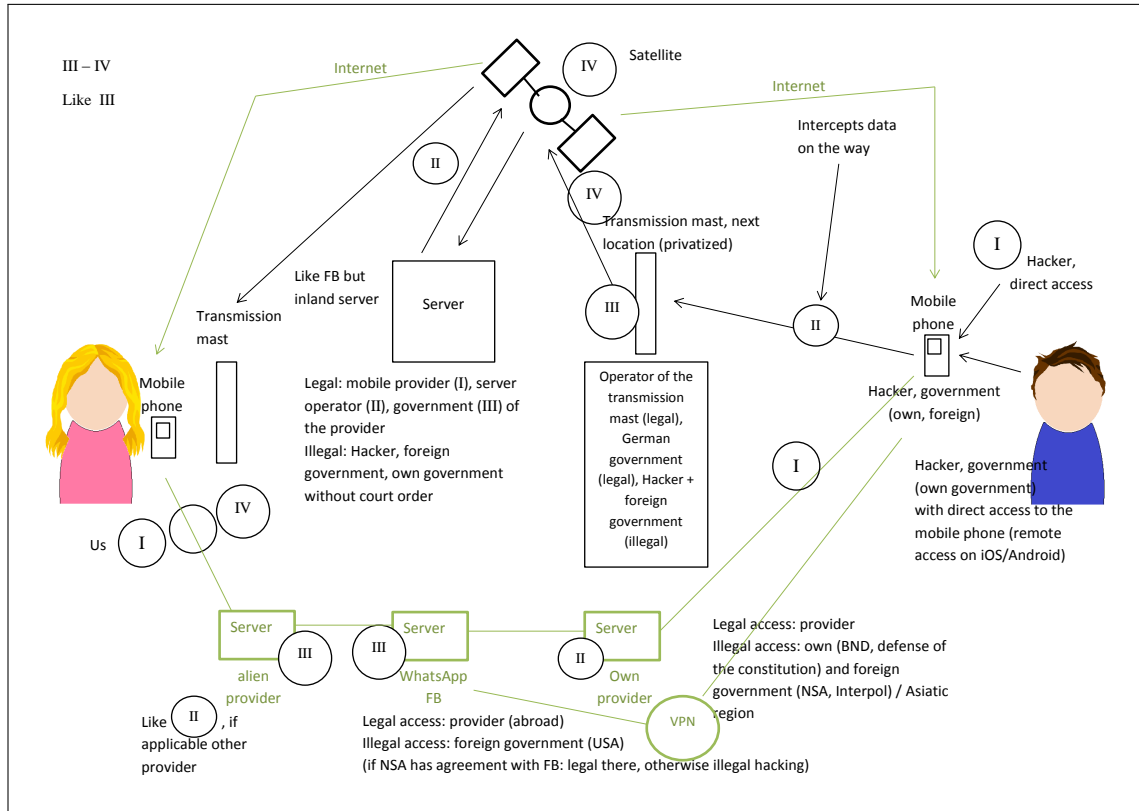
III – IV

Like III

Internet

IV

Satellite

Internet

Intercepts data on the way

II

IV

Transmission mast, next location (privatized)

I

Hacker, direct access

Like FB but inland server

Server

III

Mobile phone

Transmission mast

II

Mobile phone

Legal: mobile provider (I), server operator (II), government (III) of the provider
Illegal: Hacker, foreign government, own government without court order

Operator of the transmission mast (legal), German government (legal), Hacker + foreign government (illegal)

Hacker, government (own, foreign)

I

Hacker, government (own government) with direct access to the mobile phone (remote access on iOS/Android)

IV

Us

I

Server

III

alien provider

Server

III

WhatsApp FB

Server

II

Own provider

Legal access: provider
Illegal access: own (BND, defense of the constitution) and foreign government (NSA, Interpol) / Asiatic region

Like II, if applicable other provider

VPN

Legal access: provider (abroad)
Illegal access: foreign government (USA)
(if NSA has agreement with FB: legal there, otherwise illegal hacking)